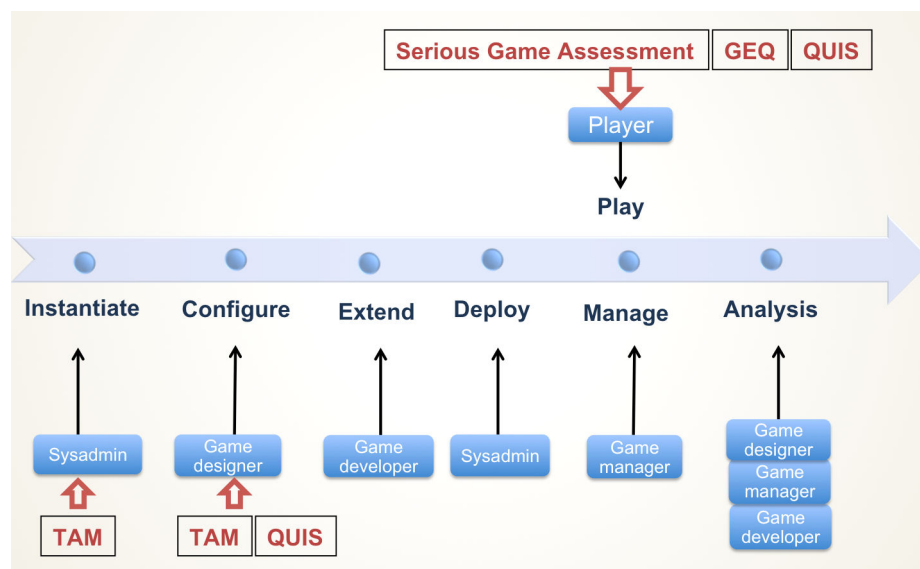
Serious Game Assessment GEQ QUIS

Player

Play

Instantiate

Configure

Extend

Deploy

Manage

Analysis

Sysadmin

Game designer

Game developer

Sysadmin

Game manager

Game designer

Game manager

Game developer

TAM

TAM QUIS